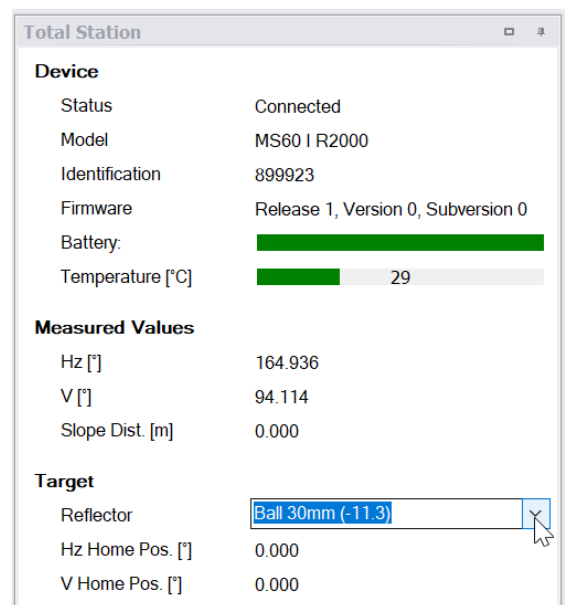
Total Station

Device

| | |
|---|---|
| Status | Connected |
| Model | MS60 I R2000 |
| Identification | 899923 |
| Firmware | Release 1, Version 0, Subversion 0 |
| Battery: | |
| Temperature [°C] | 29 |

Measured Values

| | |
|---|---|
| Hz [°] | 164.936 |
| V [°] | 94.114 |
| Slope Dist. [m] | 0.000 |

Target

| | |
|---|---|
| Reflector | Ball 30mm (-11.3) |
| Hz Home Pos. [°] | 0.000 |
| V Home Pos. [°] | 0.000 |